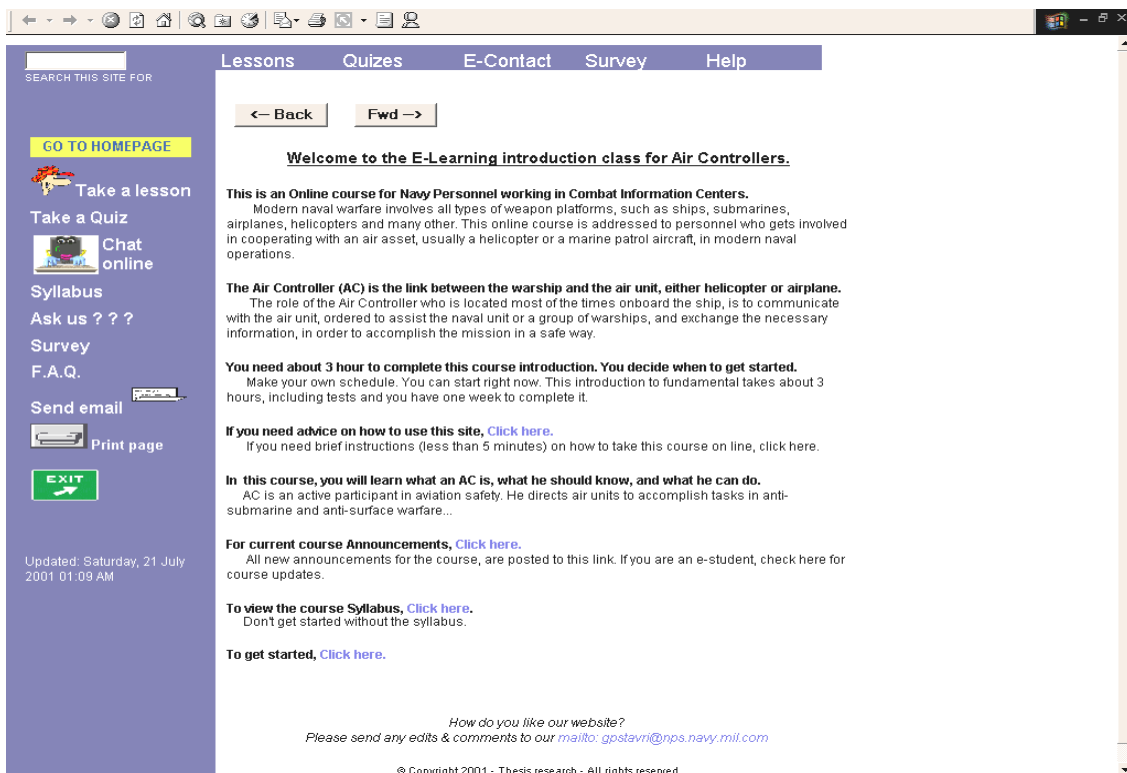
SEARCH THIS SITE FOR

Lessons Quizes E-Contact Survey Help

<– Back Fwd –>

GO TO HOMEPAGE

Take a lesson
Take a Quiz
Chat online
Syllabus
Ask us ? ? ?
Survey
F.A.Q.
Send email
Print page
EXIT

Updated: Saturday, 21 July 2001 01:09 AM

Welcome to the E-Learning introduction class for Air Controllers.

This is an Online course for Navy Personnel working in Combat Information Centers.
Modern naval warfare involves all types of weapon platforms, such as ships, submarines, airplanes, helicopters and many other. This online course is addressed to personnel who gets involved in cooperating with an air asset, usually a helicopter or a marine patrol aircraft, in modern naval operations.

The Air Controller (AC) is the link between the warship and the air unit, either helicopter or airplane.
The role of the Air Controller who is located most of the times onboard the ship, is to communicate with the air unit, ordered to assist the naval unit or a group of warships, and exchange the necessary information, in order to accomplish the mission in a safe way.

You need about 3 hour to complete this course introduction. You decide when to get started.
Make your own schedule. You can start right now. This introduction to fundamental takes about 3 hours, including tests and you have one week to complete it.

If you need advice on how to use this site, Click here.
If you need brief instructions (less than 5 minutes) on how to take this course on line, click here.

In this course, you will learn what an AC is, what he should know, and what he can do.
AC is an active participant in aviation safety. He directs air units to accomplish tasks in anti-submarine and anti-surface warfare...

For current course Announcements, Click here.
All new announcements for the course, are posted to this link. If you are an e-student, check here for course updates.

To view the course Syllabus, Click here.
Don't get started without the syllabus.

To get started, Click here.

How do you like our website?
Please send any edits & comments to our mailto: gpstavri@nps.navy.mil.com

© Copyright 2001 - Thesis research - All rights reserved